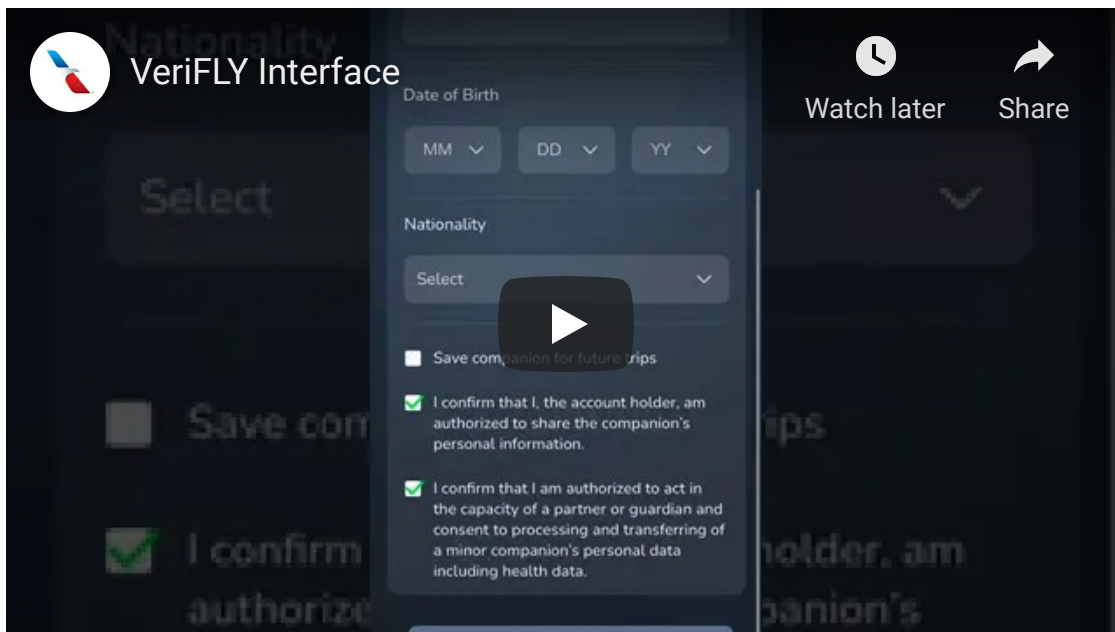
VeriFLY Interface

Watch later

Share

Date of Birth

MM

DD

YY

Nationality

Select

Save companion for future trips

I confirm that I, the account holder, am authorized to share the companion's personal information.

I confirm that I am authorized to act in the capacity of a partner or guardian and consent to processing and transferring of a minor companion's personal data including health data.